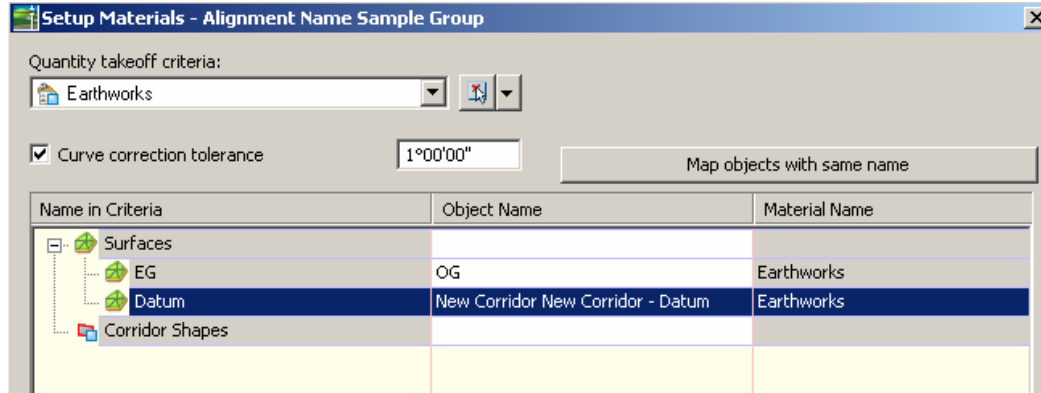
Setup Materials - Alignment Name Sample Group

Quantity takeoff criteria:

Earthworks

Curve correction tolerance

1°00'00"

Map objects with same name

| Name in Criteria | Object Name | Material Name |
|---|---|---|
| Surfaces | | |
| EG | OG | Earthworks |
| Datum | New Corridor New Corridor - Datum | Earthworks |
| Corridor Shapes | | |